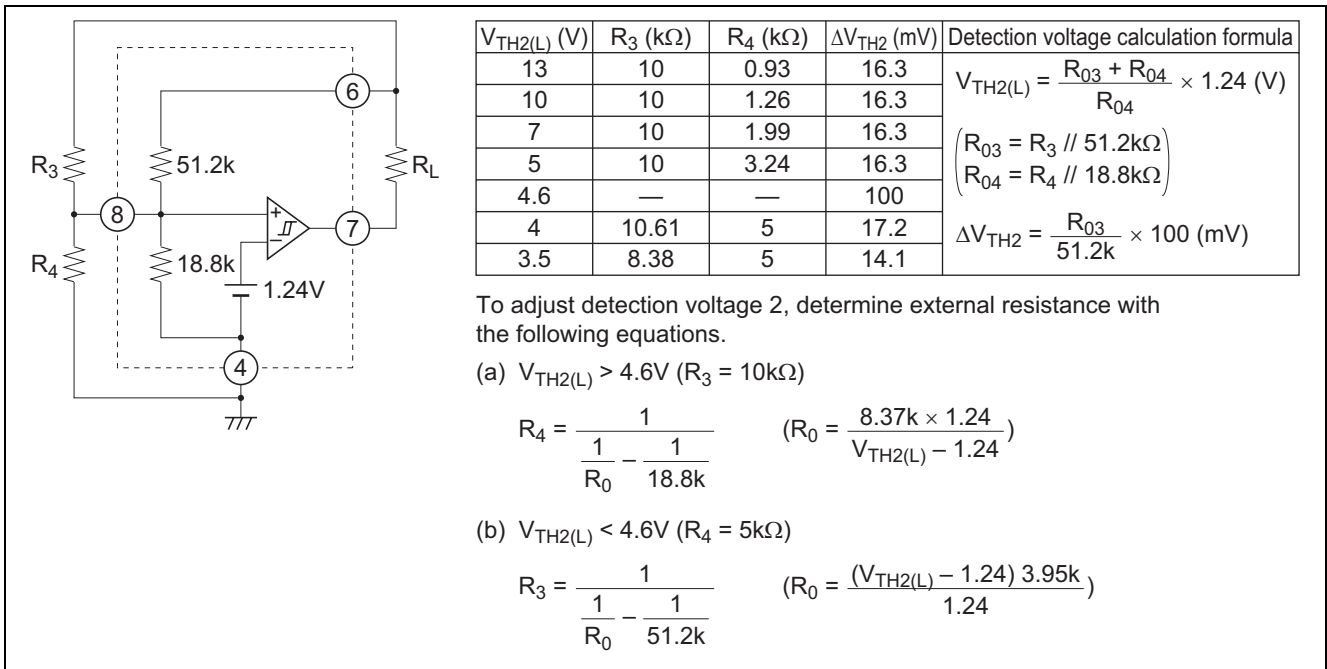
6

$R_3$

51.2k

$R_L$

8

+

−

7

$R_4$

18.8k

1.24V

4

| $V_{TH2(L)}$ (V) | $R_3$ (kΩ) | $R_4$ (kΩ) | $\Delta V_{TH2}$ (mV) | Detection voltage calculation formula |
|---|---|---|---|---|
| 13 | 10 | 0.93 | 16.3 | $V_{TH2(L)} = \frac{R_{03} + R_{04}}{R_{04}} \times 1.24$ (V) |
| 10 | 10 | 1.26 | 16.3 | |
| 7 | 10 | 1.99 | 16.3 | $\left(\begin{array}{l} R_{03} = R_3 // 51.2k\Omega \\ R_{04} = R_4 // 18.8k\Omega \end{array}\right)$ |
| 5 | 10 | 3.24 | 16.3 | |
| 4.6 | — | — | 100 | |
| 4 | 10.61 | 5 | 17.2 | $\Delta V_{TH2} = \frac{R_{03}}{51.2k} \times 100$ (mV) |
| 3.5 | 8.38 | 5 | 14.1 | |

To adjust detection voltage 2, determine external resistance with the following equations.

(a) $V_{TH2(L)} > 4.6V$ ($R_3 = 10k\Omega$)

$R_4 = \frac{1}{\frac{1}{R_0} - \frac{1}{18.8k}}$ $(R_0 = \frac{8.37k \times 1.24}{V_{TH2(L)} - 1.24})$

(b) $V_{TH2(L)} < 4.6V$ ($R_4 = 5k\Omega$)

$R_3 = \frac{1}{\frac{1}{R_0} - \frac{1}{51.2k}}$ $(R_0 = \frac{(V_{TH2(L)} - 1.24)\ 3.95k}{1.24})$